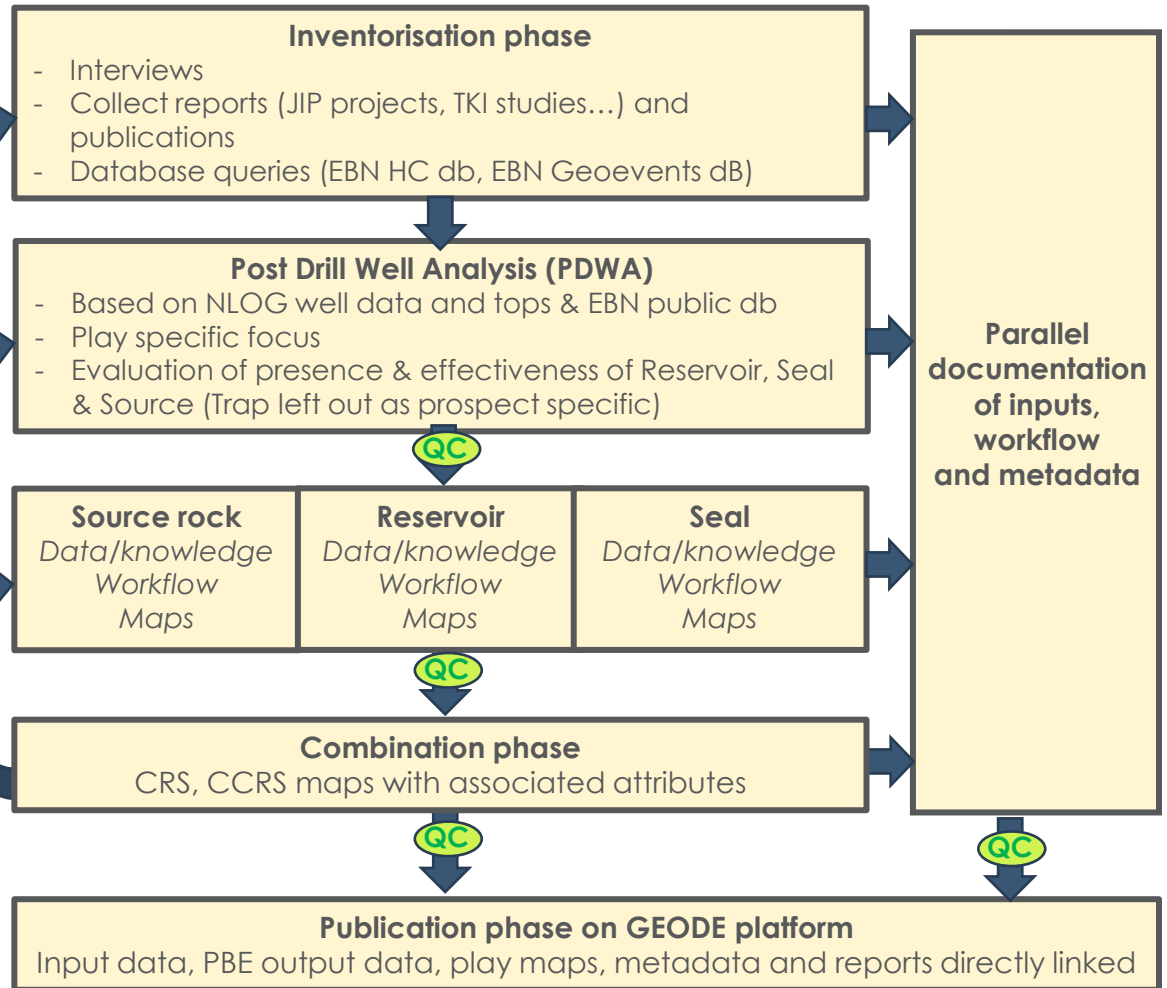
**Inventorisation phase**
- Interviews
- Collect reports (JIP projects, TKI studies…) and publications
- Database queries (EBN HC db, EBN Geoevents dB)

**Post Drill Well Analysis (PDWA)**
- Based on NLOG well data and tops & EBN public db
- Play specific focus
- Evaluation of presence & effectiveness of Reservoir, Seal & Source (Trap left out as prospect specific)

QC

**Source rock**
*Data/knowledge*
*Workflow*
*Maps*

**Reservoir**
*Data/knowledge*
*Workflow*
*Maps*

**Seal**
*Data/knowledge*
*Workflow*
*Maps*

QC

**Combination phase**
CRS, CCRS maps with associated attributes

QC

**Parallel documentation of inputs, workflow and metadata**

QC

**Publication phase on GEODE platform**
Input data, PBE output data, play maps, metadata and reports directly linked